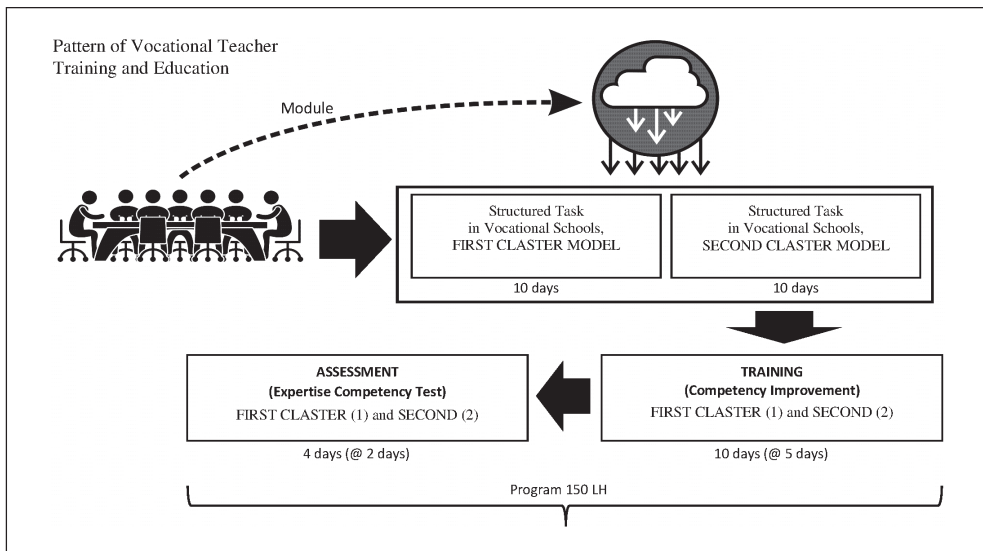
Pattern of Vocational Teacher Training and Education

Module

Structured Task in Vocational Schools, FIRST CLASTER MODEL

10 days

Structured Task in Vocational Schools, SECOND CLASTER MODEL

10 days

ASSESSMENT
(Expertise Competency Test)
FIRST CLASTER (1) and SECOND (2)

4 days (@ 2 days)

TRAINING
(Competency Improvement)
FIRST CLASTER (1) and SECOND (2)

10 days (@ 5 days)

Program 150 LH